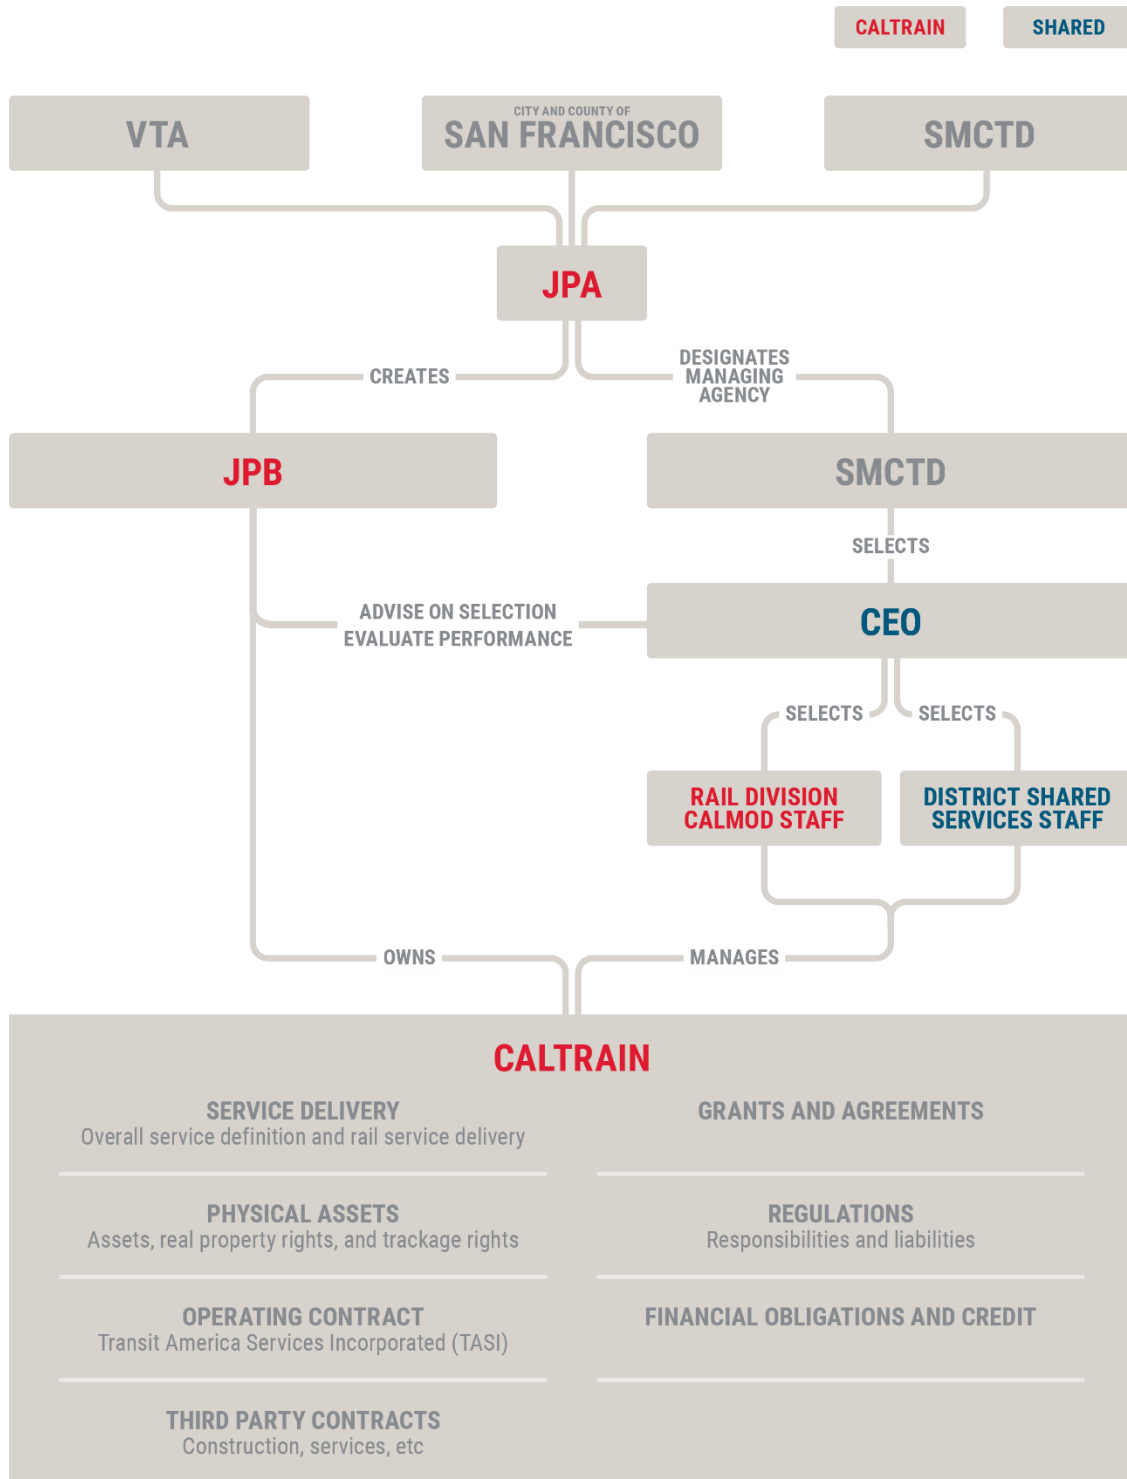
CALTRAIN
SHARED

VTA

CITY AND COUNTY OF
SAN FRANCISCO

SMCTD

JPA

CREATES

DESIGNATES MANAGING AGENCY

JPB

SMCTD

SELECTS

ADVISE ON SELECTION
EVALUATE PERFORMANCE

CEO

SELECTS

SELECTS

RAIL DIVISION CALMOD STAFF

DISTRICT SHARED SERVICES STAFF

OWNS

MANAGES

CALTRAIN

SERVICE DELIVERY
Overall service definition and rail service delivery

GRANTS AND AGREEMENTS

PHYSICAL ASSETS
Assets, real property rights, and trackage rights

REGULATIONS
Responsibilities and liabilities

OPERATING CONTRACT
Transit America Services Incorporated (TASI)

FINANCIAL OBLIGATIONS AND CREDIT

THIRD PARTY CONTRACTS
Construction, services, etc